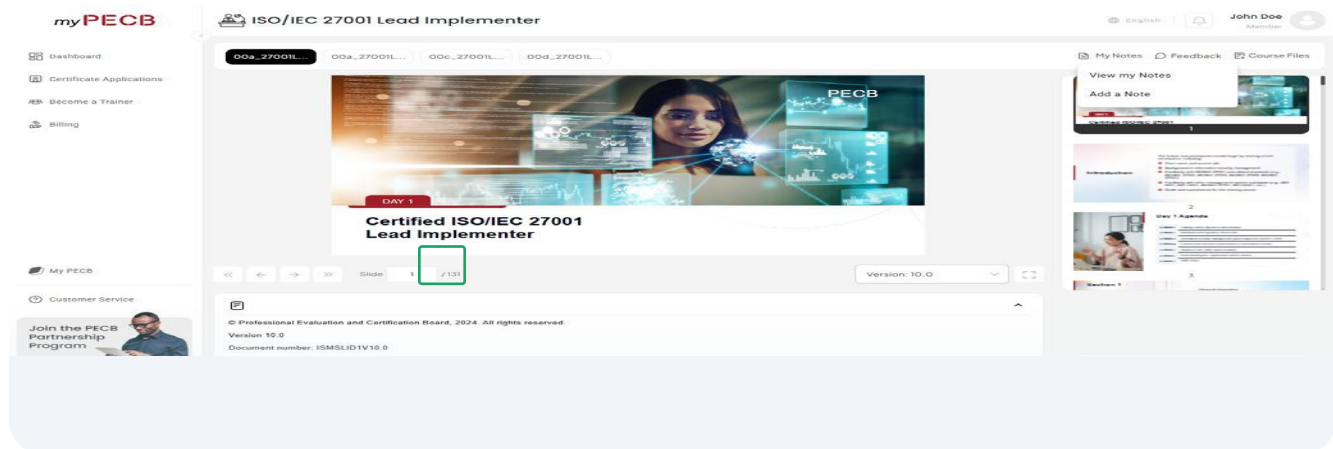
myPECB

ISO/IEC 27001 Lead Implementer

English

John Doe
Member

Dashboard
Certificate Applications
Become a Trainer
Billing

00a_27001L... 00a_27001L... 00c_27001L... 00d_27001L...

My Notes Feedback Course Files

View my Notes
Add a Note

PECB

DAY 1

Certified ISO/IEC 27001 Lead Implementer

1

Introduction

2

Day 1 Agenda

3

Section 1

My PECB

Customer Service

Join the PECB Partnership Program

Slide 1 /131

Version: 10.0

© Professional Evaluation and Certification Board, 2024. All rights reserved.

Version 10.0

Document number: ISMSLID1V10.0